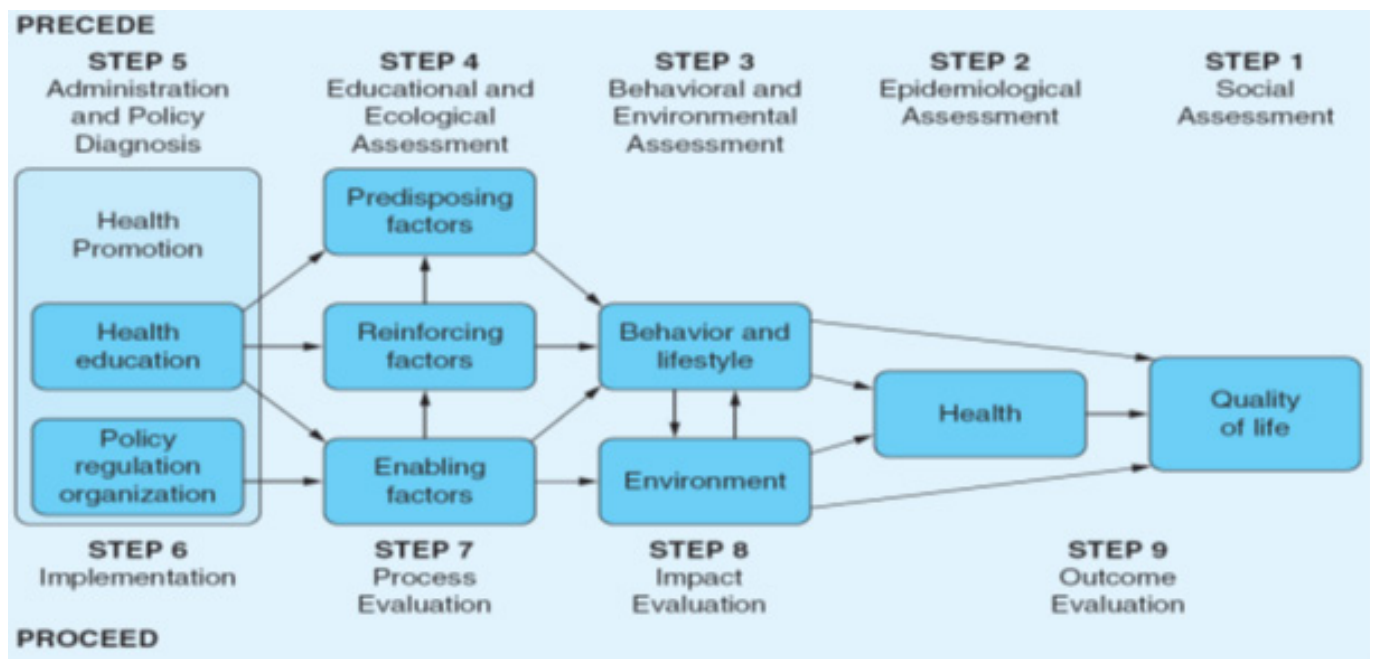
PRECEDE

STEP 5
Administration and Policy Diagnosis

STEP 4
Educational and Ecological Assessment

STEP 3
Behavioral and Environmental Assessment

STEP 2
Epidemiological Assessment

STEP 1
Social Assessment

Health Promotion

Health education

Policy regulation organization

Predisposing factors

Reinforcing factors

Enabling factors

Behavior and lifestyle

Environment

Health

Quality of life

STEP 6
Implementation

STEP 7
Process Evaluation

STEP 8
Impact Evaluation

STEP 9
Outcome Evaluation

PROCEED